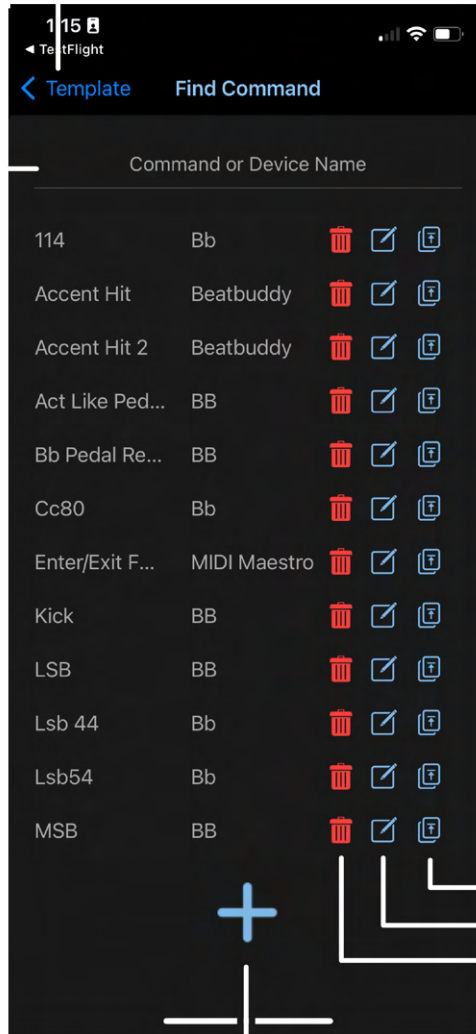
1:15
◀ TestFlight

< Template Find Command

Command or Device Name

| | |
|---|---|
| 114 | Bb |
| Accent Hit | Beatbuddy |
| Accent Hit 2 | Beatbuddy |
| Act Like Ped... | BB |
| Bb Pedal Re... | BB |
| Cc80 | Bb |
| Enter/Exit F... | MIDI Maestro |
| Kick | BB |
| LSB | BB |
| Lsb 44 | Bb |
| Lsb54 | Bb |
| MSB | BB |

+